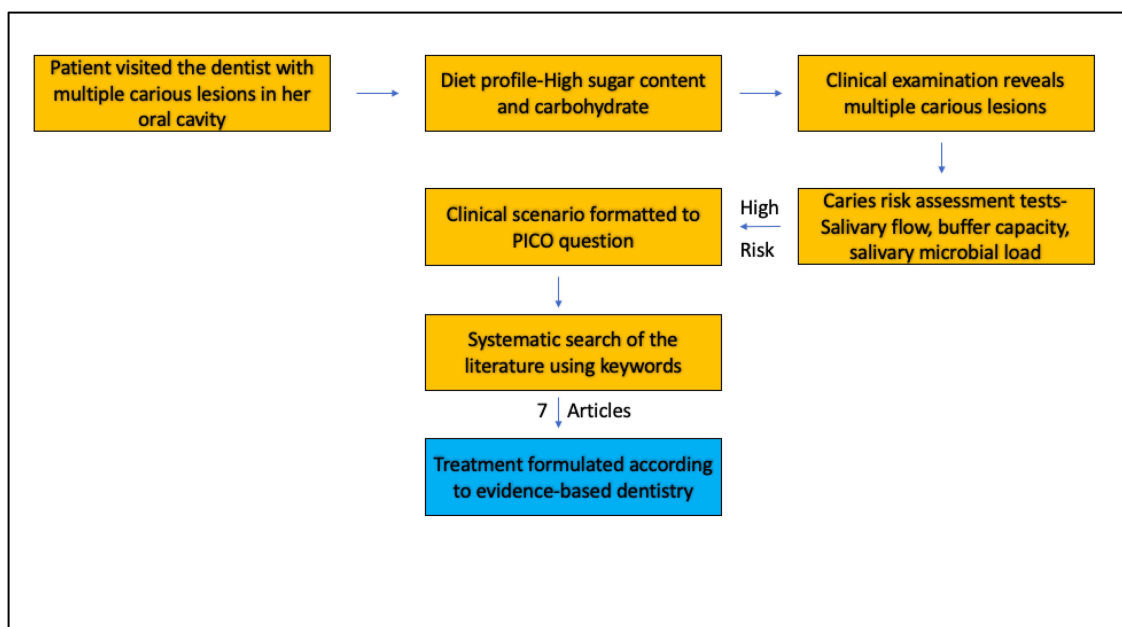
Patient visited the dentist with multiple carious lesions in her oral cavity

Diet profile-High sugar content and carbohydrate

Clinical examination reveals multiple carious lesions

Caries risk assessment tests-Salivary flow, buffer capacity, salivary microbial load

High

Risk

Clinical scenario formatted to PICO question

Systematic search of the literature using keywords

7 Articles

Treatment formulated according to evidence-based dentistry